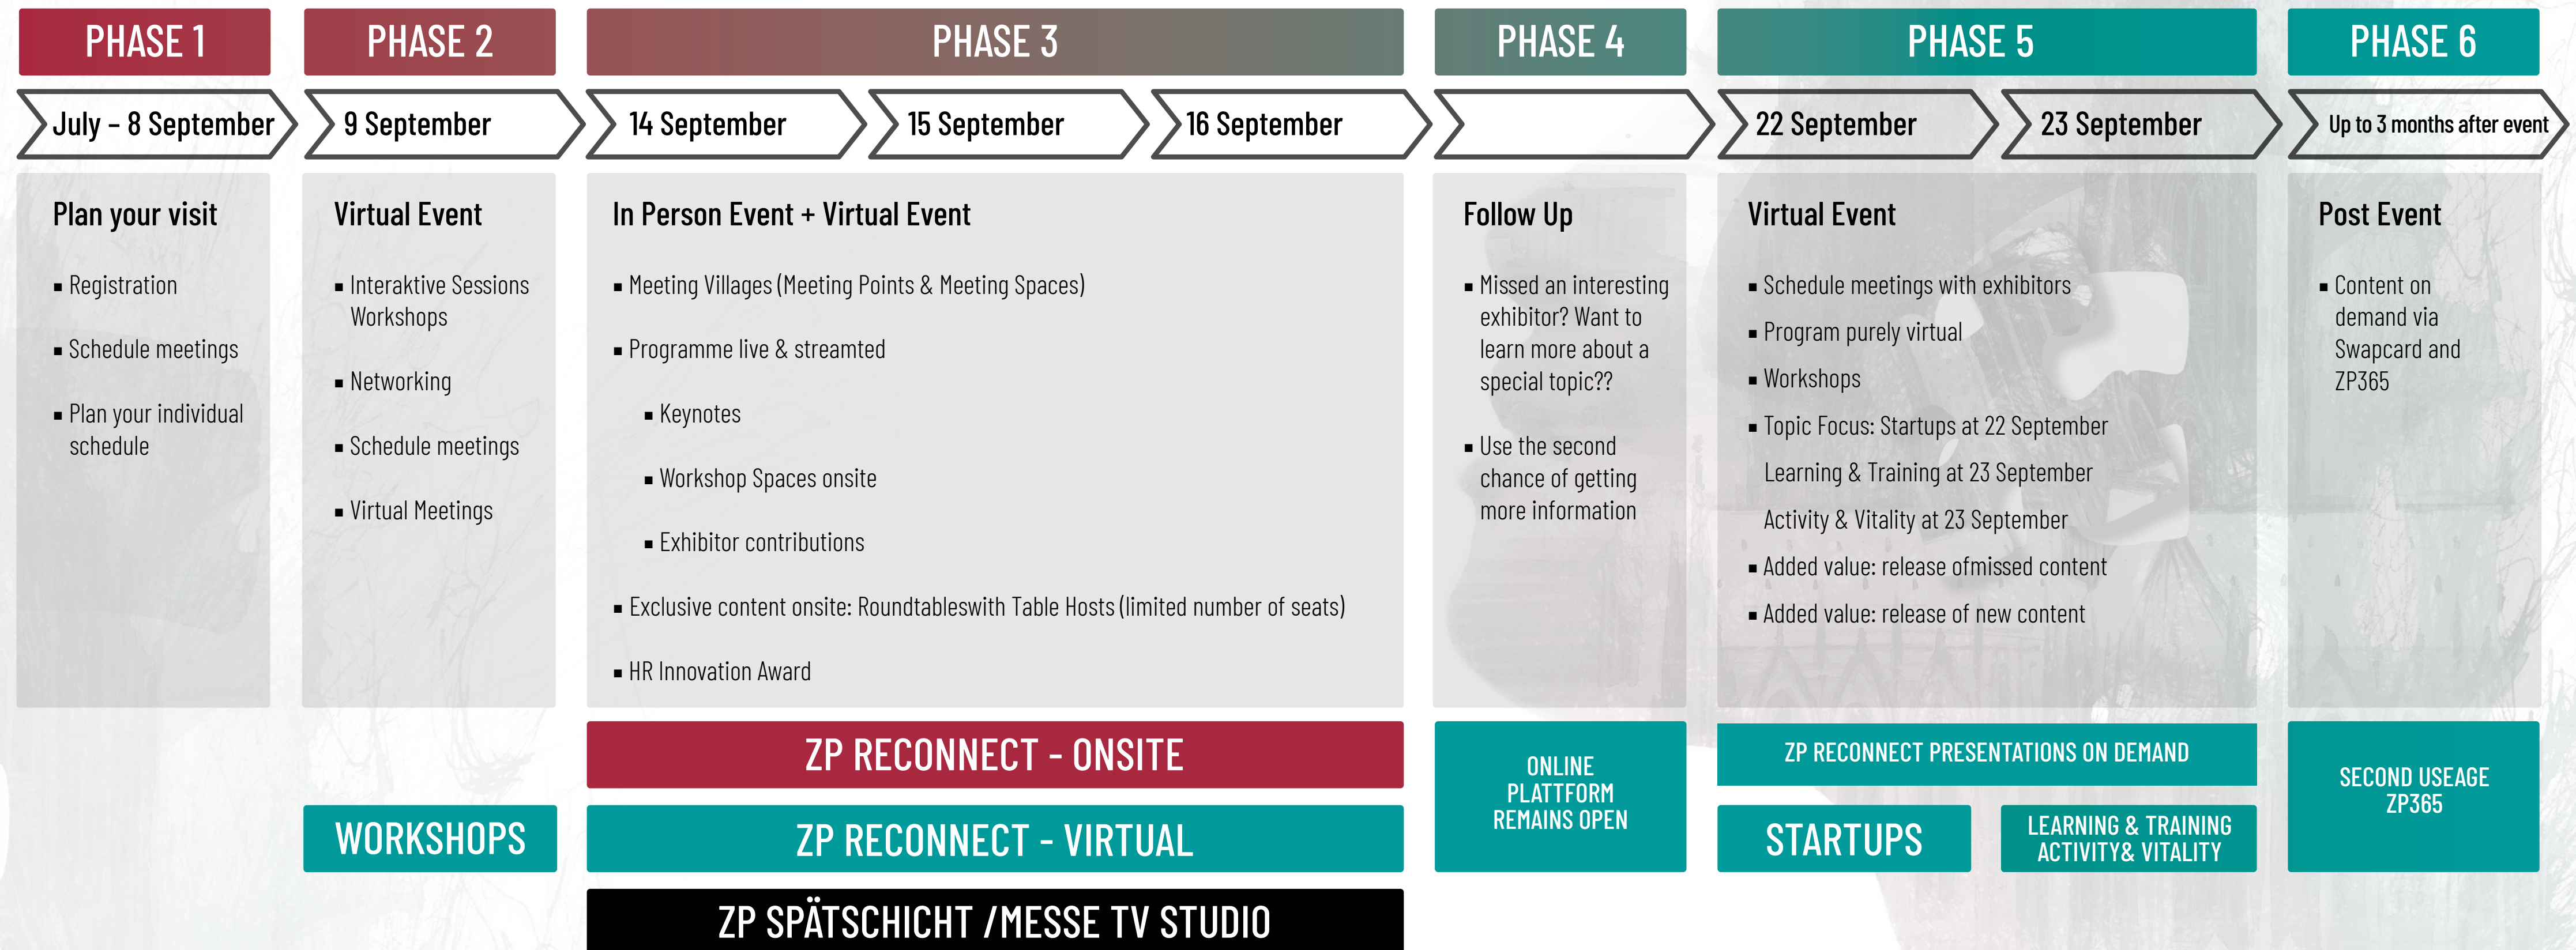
PHASE 1

July – 8 September

Plan your visit

▪ Registration

▪ Schedule meetings

▪ Plan your individual schedule

PHASE 2

9 September

Virtual Event

▪ Interaktive Sessions Workshops

▪ Networking

▪ Schedule meetings

▪ Virtual Meetings

WORKSHOPS

PHASE 3

14 September

15 September

16 September

In Person Event + Virtual Event

▪ Meeting Villages (Meeting Points & Meeting Spaces)

▪ Programme live & streamted

▪ Keynotes

▪ Workshop Spaces onsite

▪ Exhibitor contributions

▪ Exclusive content onsite: Roundtableswith Table Hosts (limited number of seats)

▪ HR Innovation Award

ZP RECONNECT - ONSITE

ZP RECONNECT - VIRTUAL

ZP SPÄTSCHICHT /MESSE TV STUDIO

PHASE 4

Follow Up

▪ Missed an interesting exhibitor? Want to learn more about a special topic??

▪ Use the second chance of getting more information

ONLINE PLATTFORM REMAINS OPEN

PHASE 5

22 September

23 September

Virtual Event

▪ Schedule meetings with exhibitors

▪ Program purely virtual

▪ Workshops

▪ Topic Focus: Startups at 22 September

Learning & Training at 23 September

Activity & Vitality at 23 September

▪ Added value: release ofmissed content

▪ Added value: release of new content

ZP RECONNECT PRESENTATIONS ON DEMAND

STARTUPS

LEARNING & TRAINING ACTIVITY& VITALITY

PHASE 6

Up to 3 months after event

Post Event

▪ Content on demand via Swapcard and ZP365

SECOND USEAGE ZP365